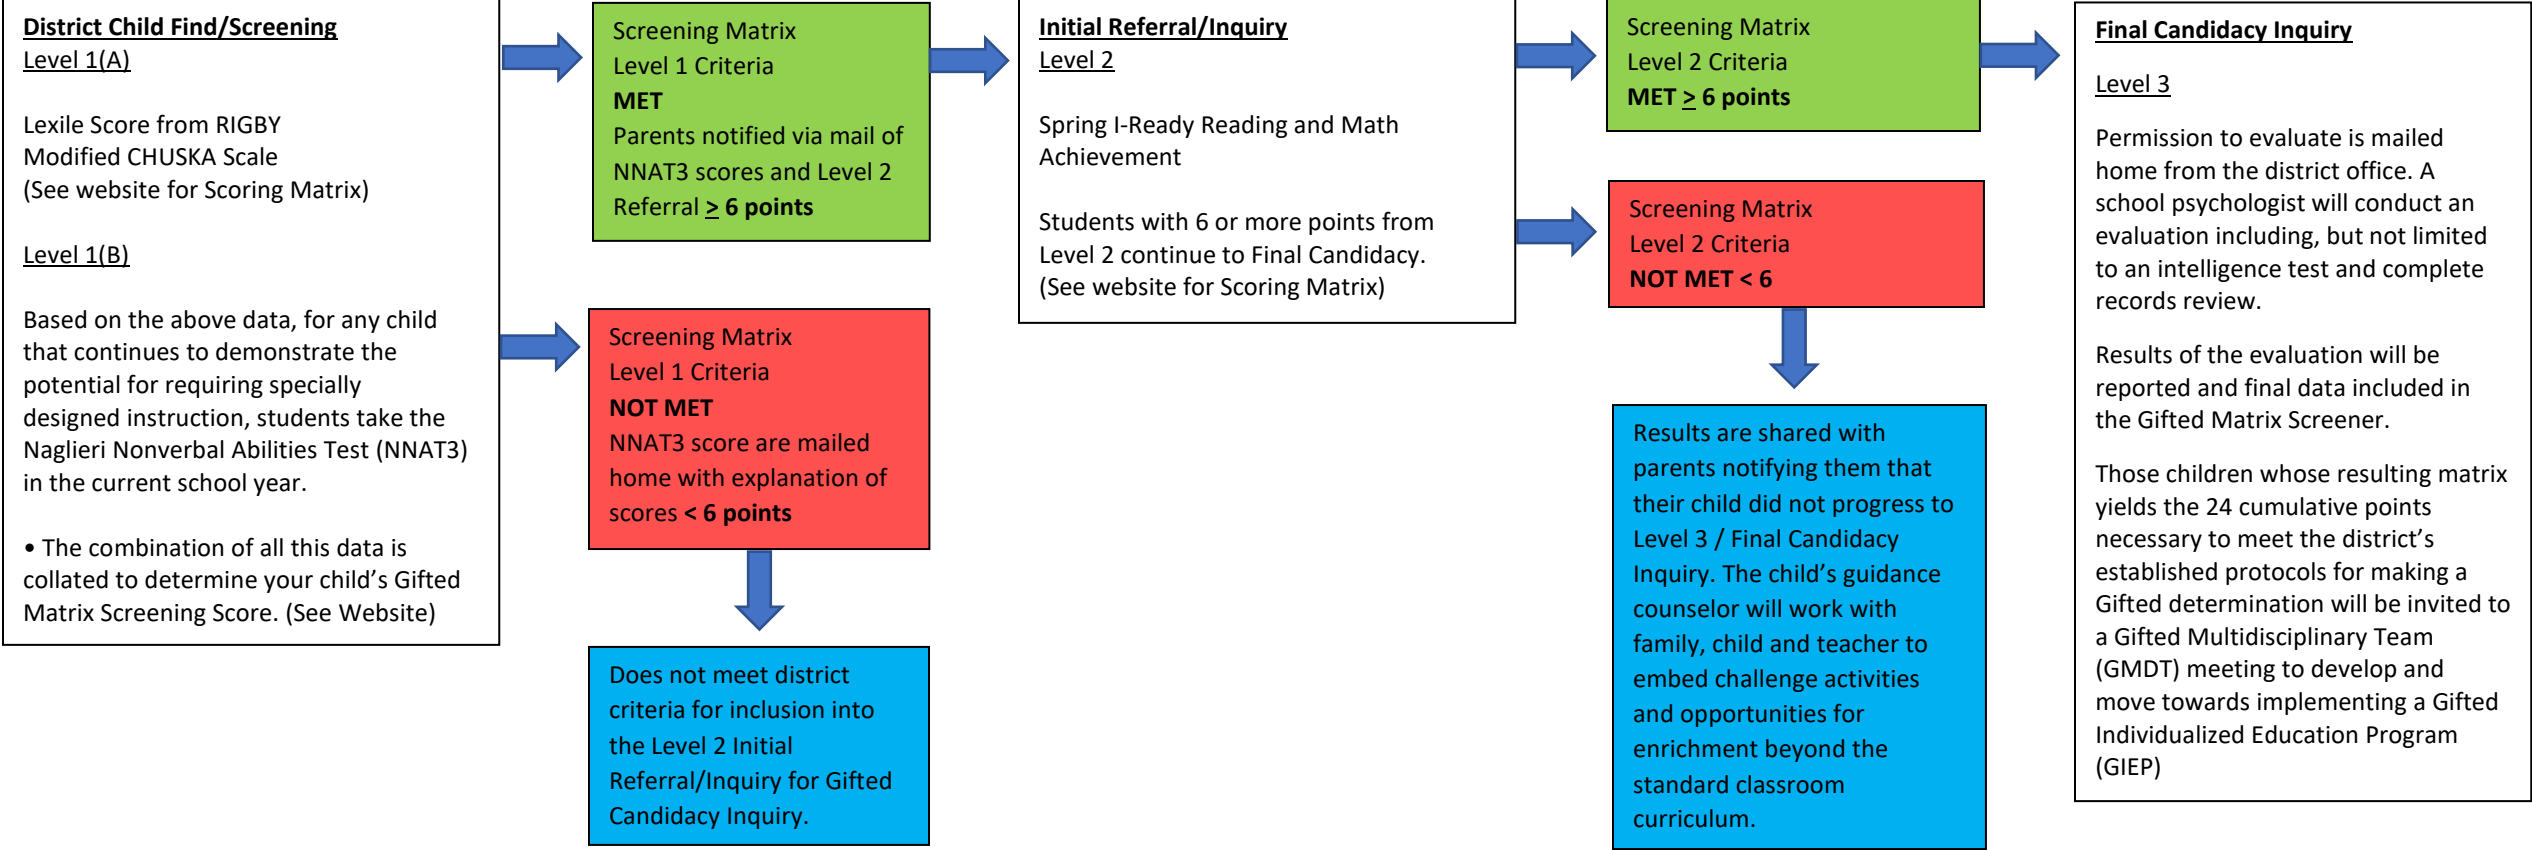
District Child Find/Screening
Level 1(A)

Lexile Score from RIGBY
Modified CHUSKA Scale
(See website for Scoring Matrix)

Level 1(B)

Based on the above data, for any child that continues to demonstrate the potential for requiring specially designed instruction, students take the Naglieri Nonverbal Abilities Test (NNAT3) in the current school year.

• The combination of all this data is collated to determine your child's Gifted Matrix Screening Score. (See Website)

Screening Matrix
Level 1 Criteria
MET
Parents notified via mail of NNAT3 scores and Level 2 Referral $\geq$ 6 points

Screening Matrix
Level 1 Criteria
NOT MET
NNAT3 score are mailed home with explanation of scores < 6 points

Does not meet district criteria for inclusion into the Level 2 Initial Referral/Inquiry for Gifted Candidacy Inquiry.

Initial Referral/Inquiry
Level 2

Spring I-Ready Reading and Math Achievement

Students with 6 or more points from Level 2 continue to Final Candidacy. (See website for Scoring Matrix)

Screening Matrix
Level 2 Criteria
MET $\geq$ 6 points

Screening Matrix
Level 2 Criteria
NOT MET < 6

Results are shared with parents notifying them that their child did not progress to Level 3 / Final Candidacy Inquiry. The child's guidance counselor will work with family, child and teacher to embed challenge activities and opportunities for enrichment beyond the standard classroom curriculum.

Final Candidacy Inquiry

Level 3

Permission to evaluate is mailed home from the district office. A school psychologist will conduct an evaluation including, but not limited to an intelligence test and complete records review.

Results of the evaluation will be reported and final data included in the Gifted Matrix Screener.

Those children whose resulting matrix yields the 24 cumulative points necessary to meet the district's established protocols for making a Gifted determination will be invited to a Gifted Multidisciplinary Team (GMDT) meeting to develop and move towards implementing a Gifted Individualized Education Program (GIEP)